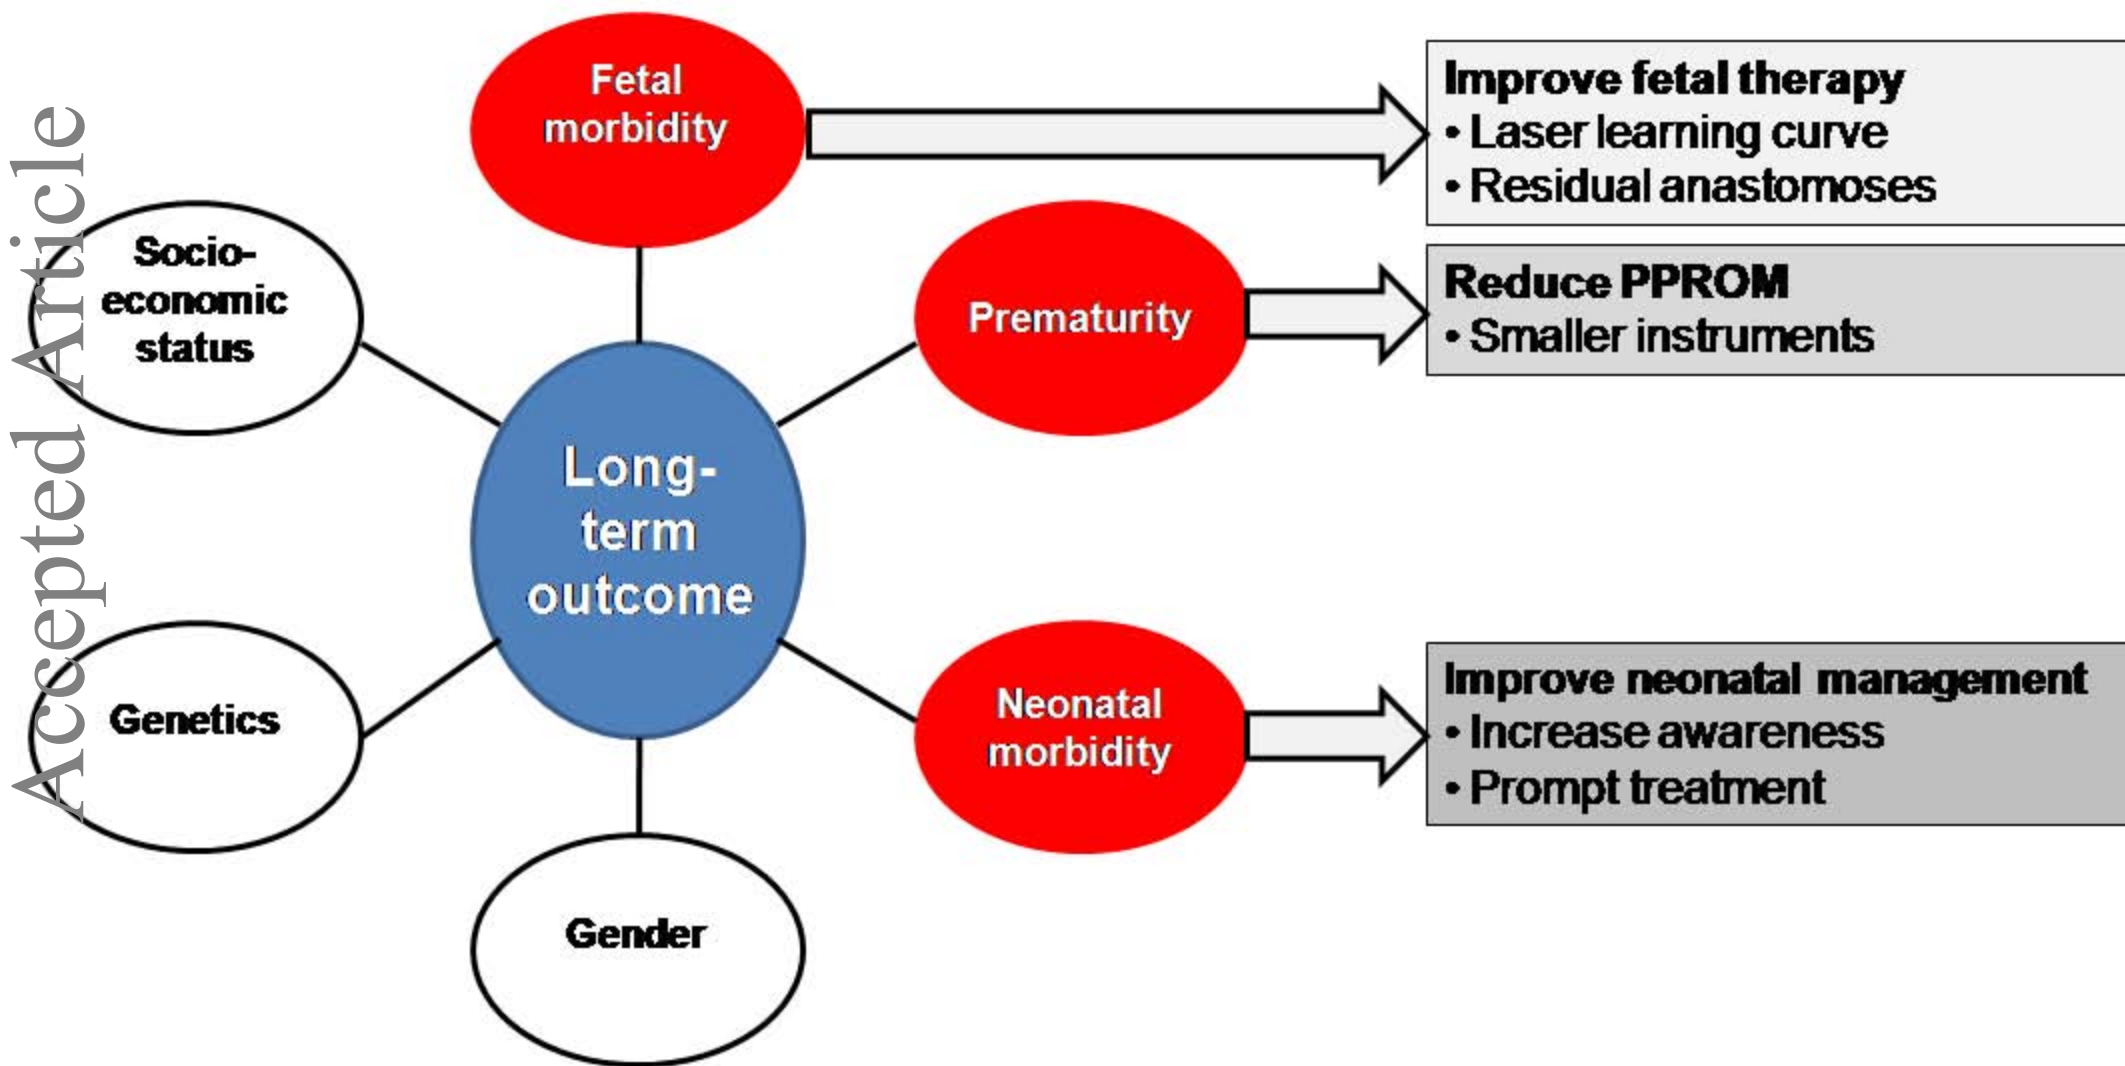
Accepted Article

Fetal morbidity

Improve fetal therapy
• Laser learning curve
• Residual anastomoses

Socio-economic status

Prematurity

Reduce PPROM
• Smaller instruments

Long-term outcome

Neonatal morbidity

Improve neonatal management
• Increase awareness
• Prompt treatment

Genetics

Gender